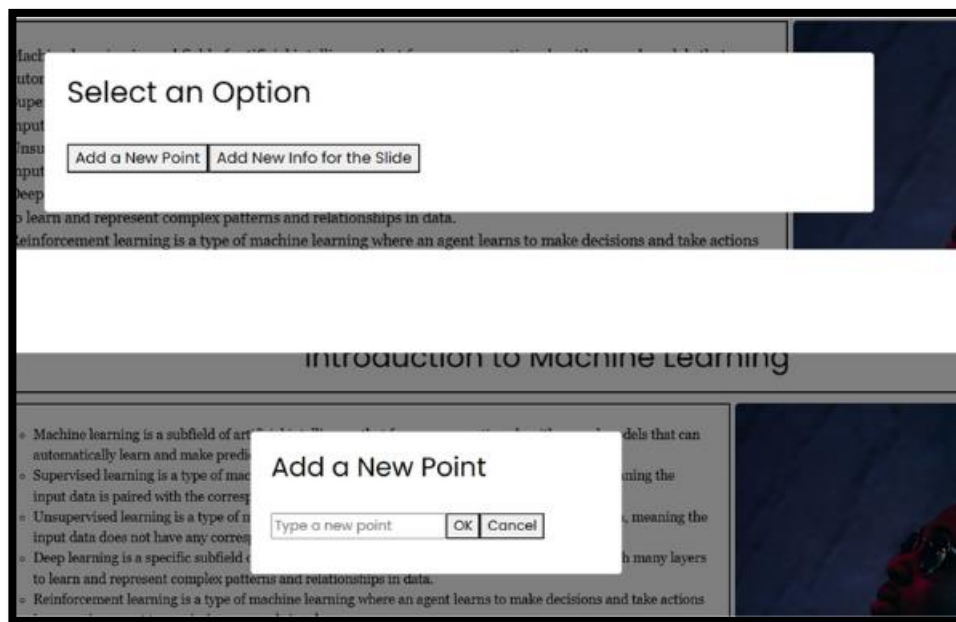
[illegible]
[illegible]
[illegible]
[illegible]
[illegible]
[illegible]
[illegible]

Select an Option

Add a New Point Add New Info for the Slide

o learn and represent complex patterns and relationships in data.
Reinforcement learning is a type of machine learning where an agent learns to make decisions and take actions

Introduction to Machine Learning

- Machine learning is a subfield of art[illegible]dels that can automatically learn and make predi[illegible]
- Supervised learning is a type of mac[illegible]ning the input data is paired with the corresp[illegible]
- Unsupervised learning is a type of m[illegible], meaning the input data does not have any corres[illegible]
- Deep learning is a specific subfield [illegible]h many layers to learn and represent complex patterns and relationships in data.
- Reinforcement learning is a type of machine learning where an agent learns to make decisions and take actions

Add a New Point

Type a new point OK Cancel